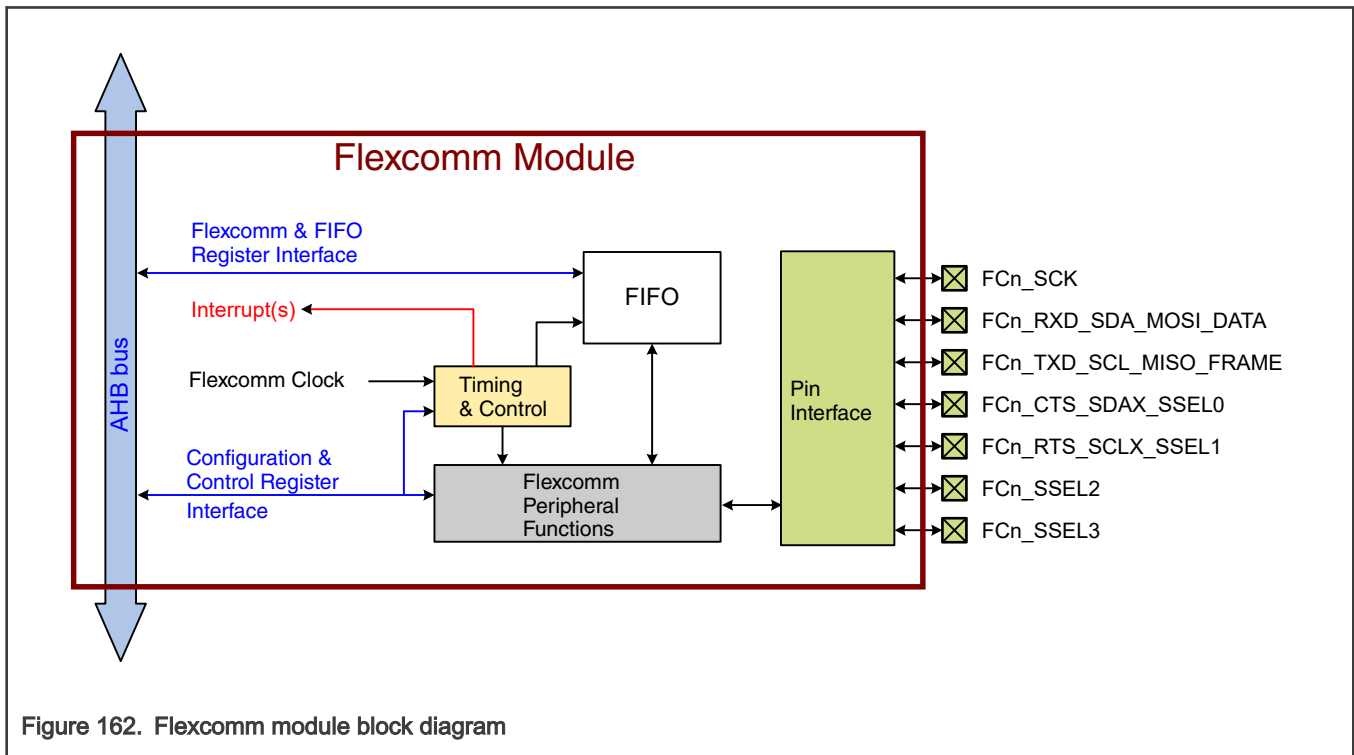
Flexcomm Module

AHB bus

Flexcomm & FIFO Register Interface

Interrupt(s)

Flexcomm Clock

Configuration & Control Register Interface

FIFO

Timing & Control

Flexcomm Peripheral Functions

Pin Interface

FCn_SCK
FCn_RXD_SDA_MOSI_DATA
FCn_TXD_SCL_MISO_FRAME
FCn_CTS_SDAX_SSEL0
FCn_RTS_SCLX_SSEL1
FCn_SSEL2
FCn_SSEL3

Figure 162. Flexcomm module block diagram